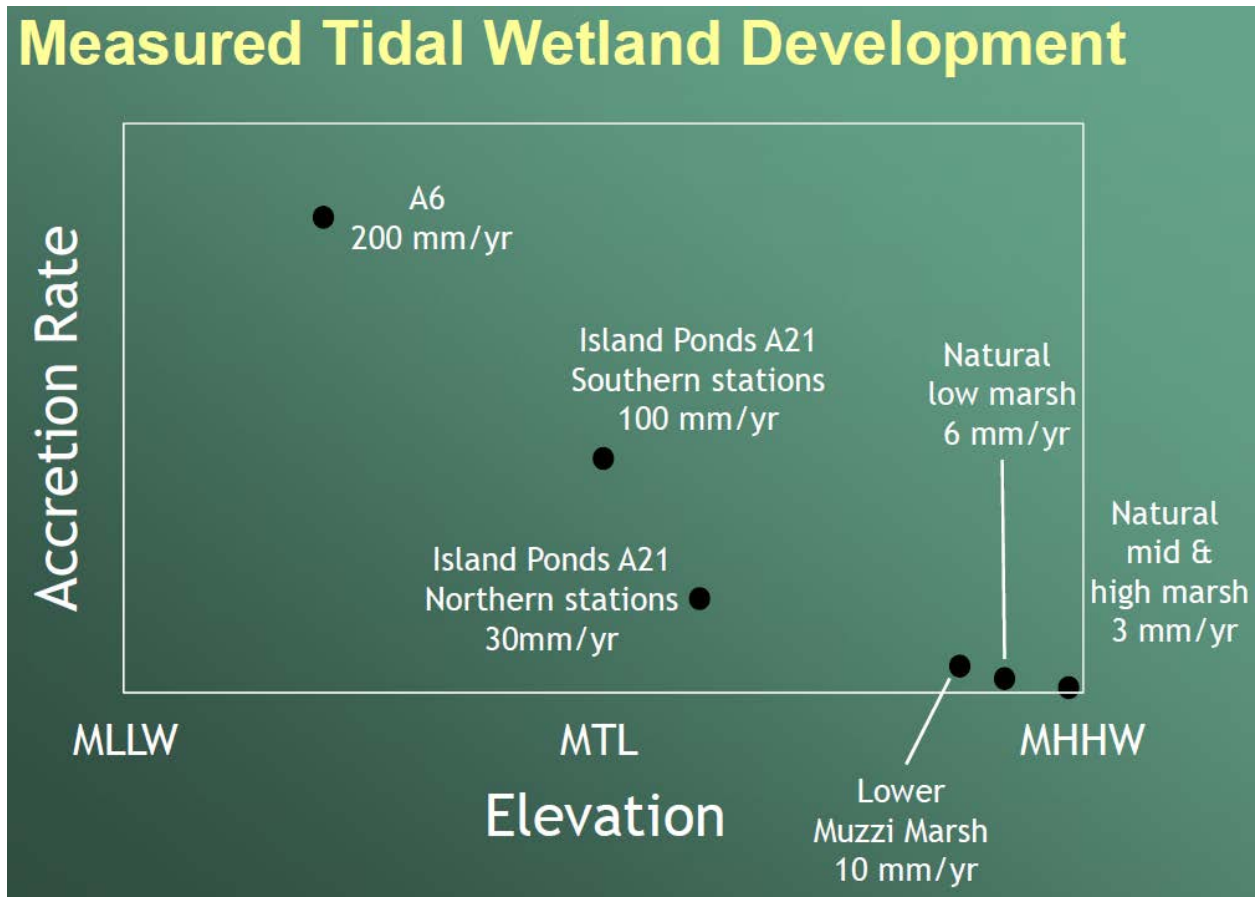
Measured Tidal Wetland Development

Accretion Rate

A6
200 mm/yr

Island Ponds A21
Southern stations
100 mm/yr

Natural
low marsh
6 mm/yr

Natural
mid &
high marsh
3 mm/yr

Island Ponds A21
Northern stations
30mm/yr

MLLW

MTL

MHHW

Elevation

Lower
Muzzi Marsh
10 mm/yr